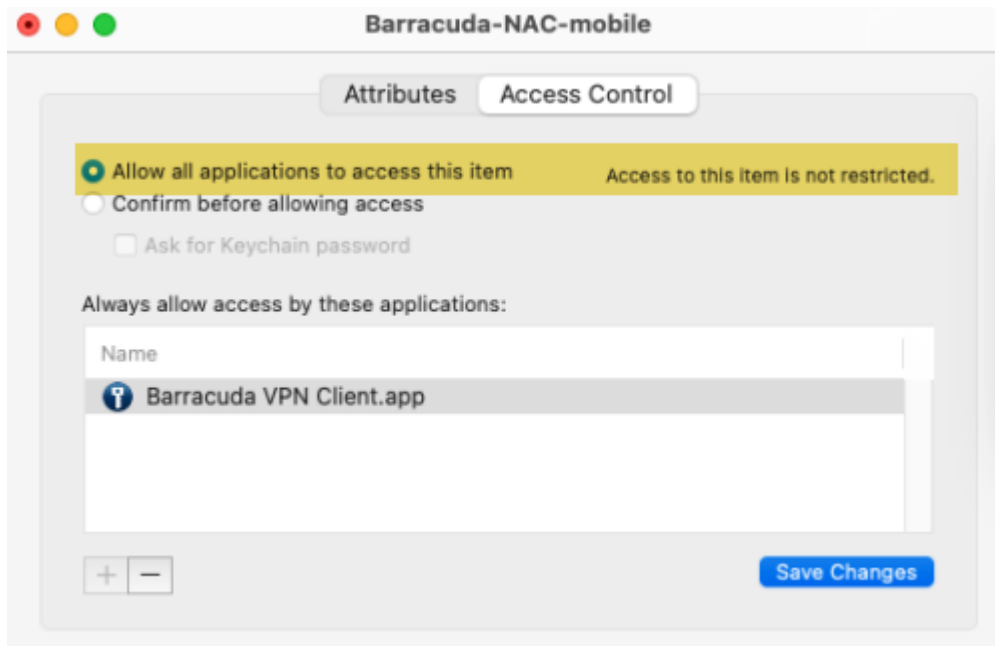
Barracuda-NAC-mobile

Attributes Access Control

Allow all applications to access this item

Access to this item is not restricted.

Confirm before allowing access

Ask for Keychain password

Always allow access by these applications:

Name

Barracuda VPN Client.app

+ −

Save Changes